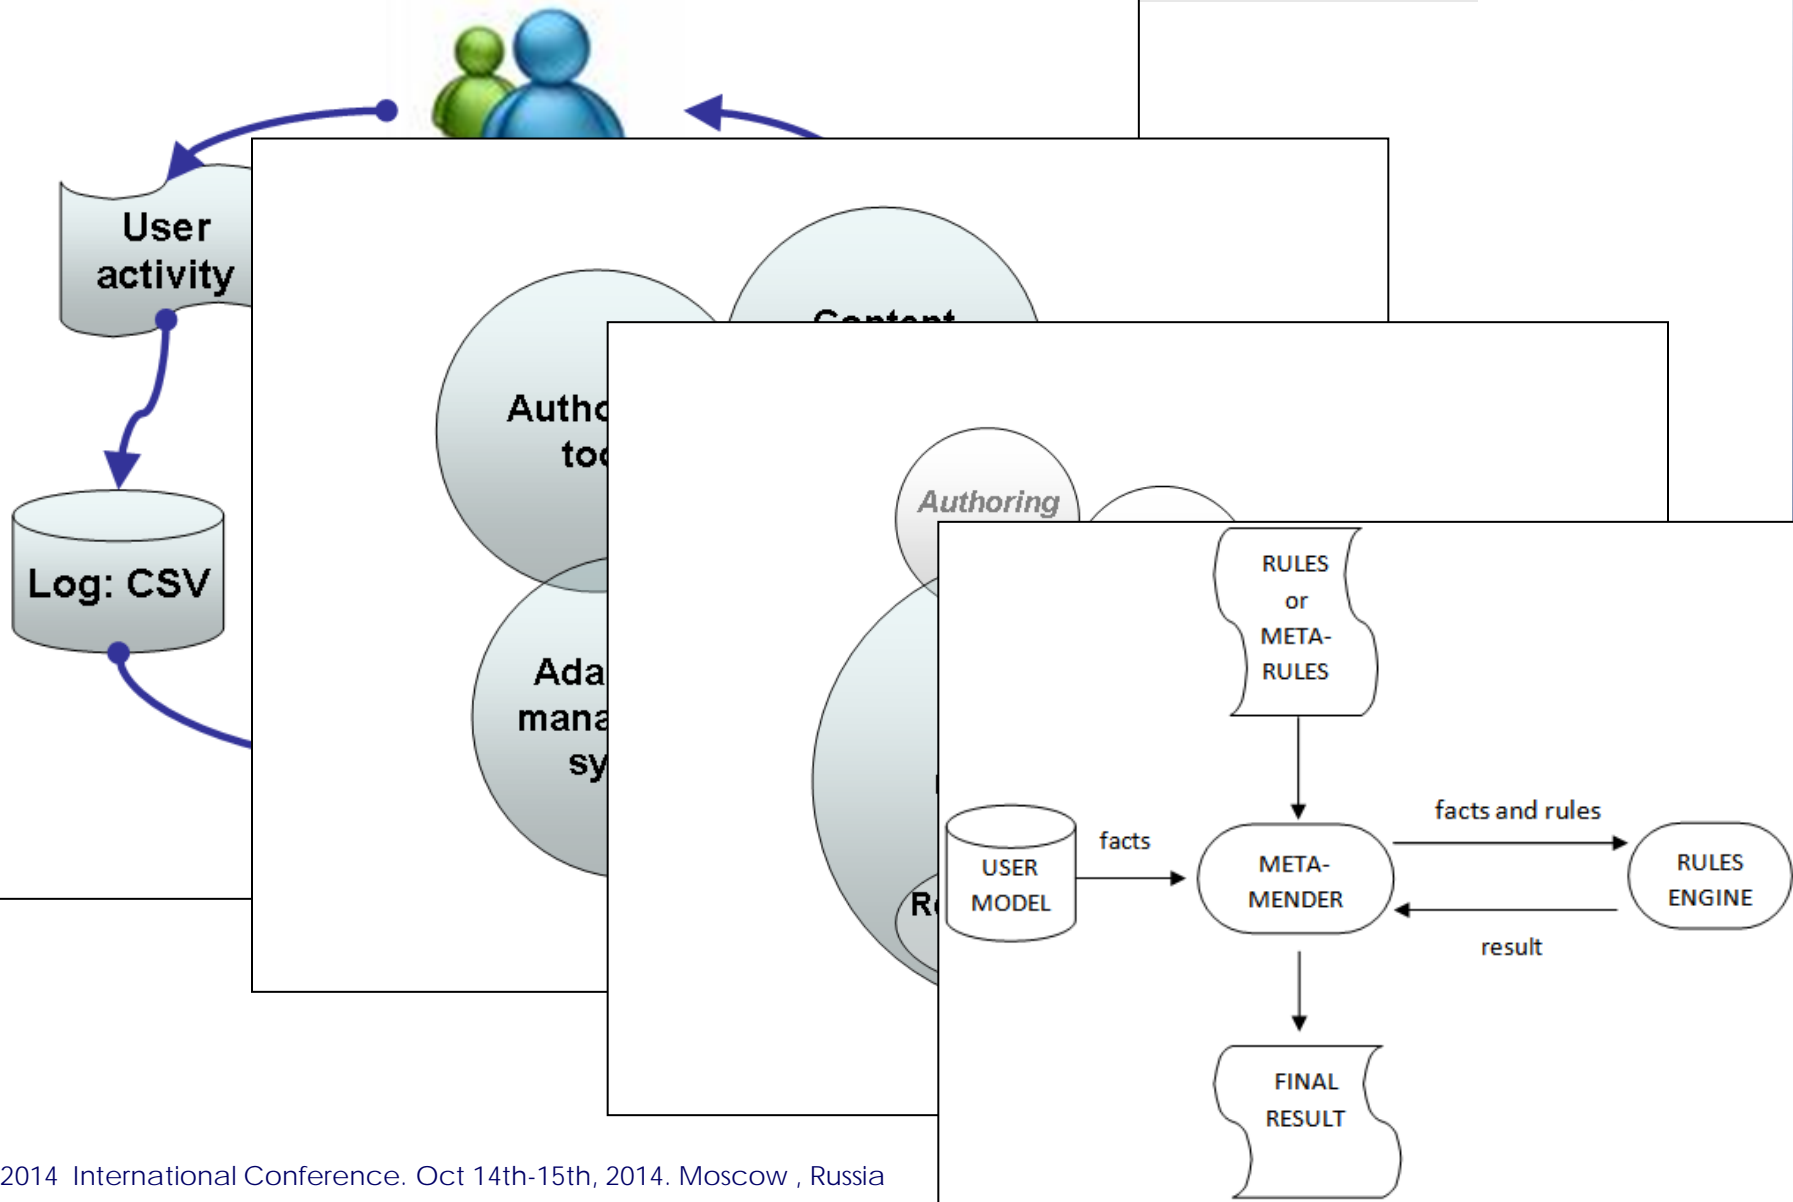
User activity

Log: CSV

Autho
too

Content

Ada
mana
sy

Authoring

R

RULES
or
META-
RULES

USER
MODEL

facts

META-
MENDER

facts and rules

RULES
ENGINE

result

FINAL
RESULT

2014 International Conference. Oct 14th-15th, 2014. Moscow , Russia